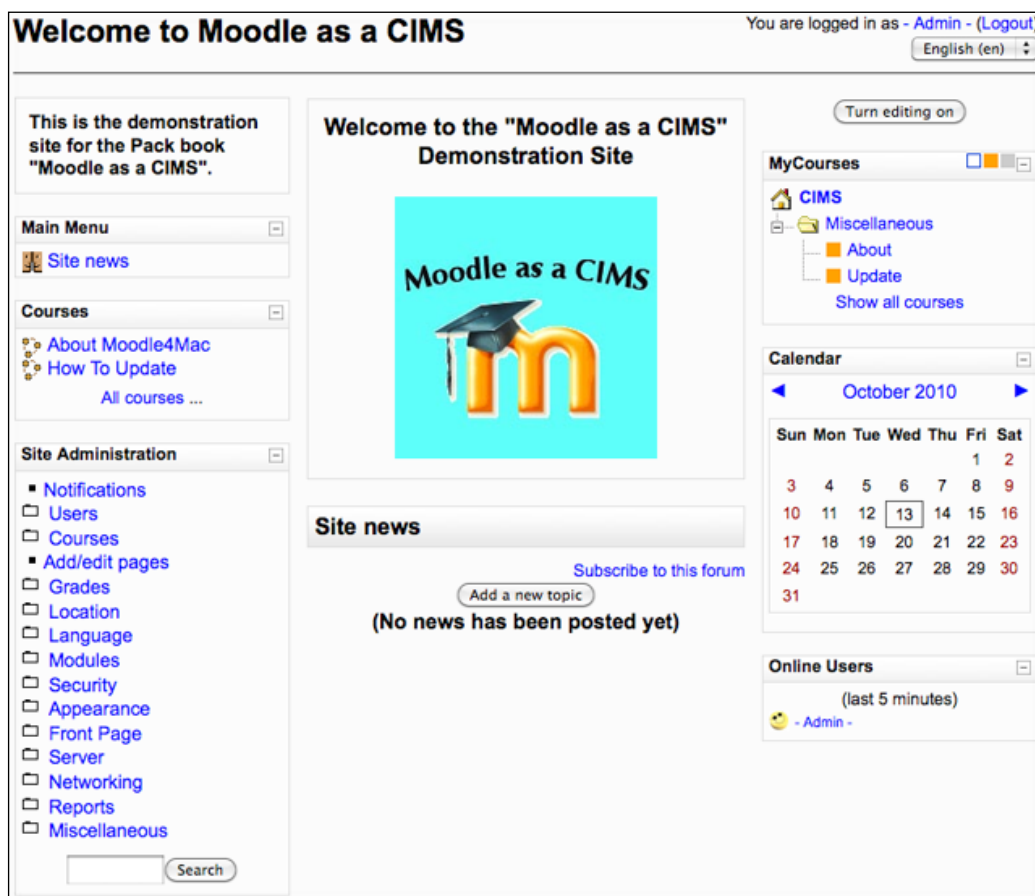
Welcome to Moodle as a CIMS

You are logged in as - Admin - (Logout)

English (en)

This is the demonstration site for the Pack book "Moodle as a CIMS".

Main Menu

Site news

Courses

About Moodle4Mac
How To Update

All courses ...

Site Administration

Notifications
Users
Courses
Add/edit pages
Grades
Location
Language
Modules
Security
Appearance
Front Page
Server
Networking
Reports
Miscellaneous

Search

Welcome to the "Moodle as a CIMS" Demonstration Site

Moodle as a CIMS

Site news

Subscribe to this forum

Add a new topic

(No news has been posted yet)

Turn editing on

MyCourses

CIMS
Miscellaneous
About
Update
Show all courses

Calendar

October 2010

| Sun | Mon | Tue | Wed | Thu | Fri | Sat |
|---|---|---|---|---|---|---|
| | | | | | 1 | 2 |
| 3 | 4 | 5 | 6 | 7 | 8 | 9 |
| 10 | 11 | 12 | 13 | 14 | 15 | 16 |
| 17 | 18 | 19 | 20 | 21 | 22 | 23 |
| 24 | 25 | 26 | 27 | 28 | 29 | 30 |
| 31 | | | | | | |

Online Users

(last 5 minutes)

- Admin -